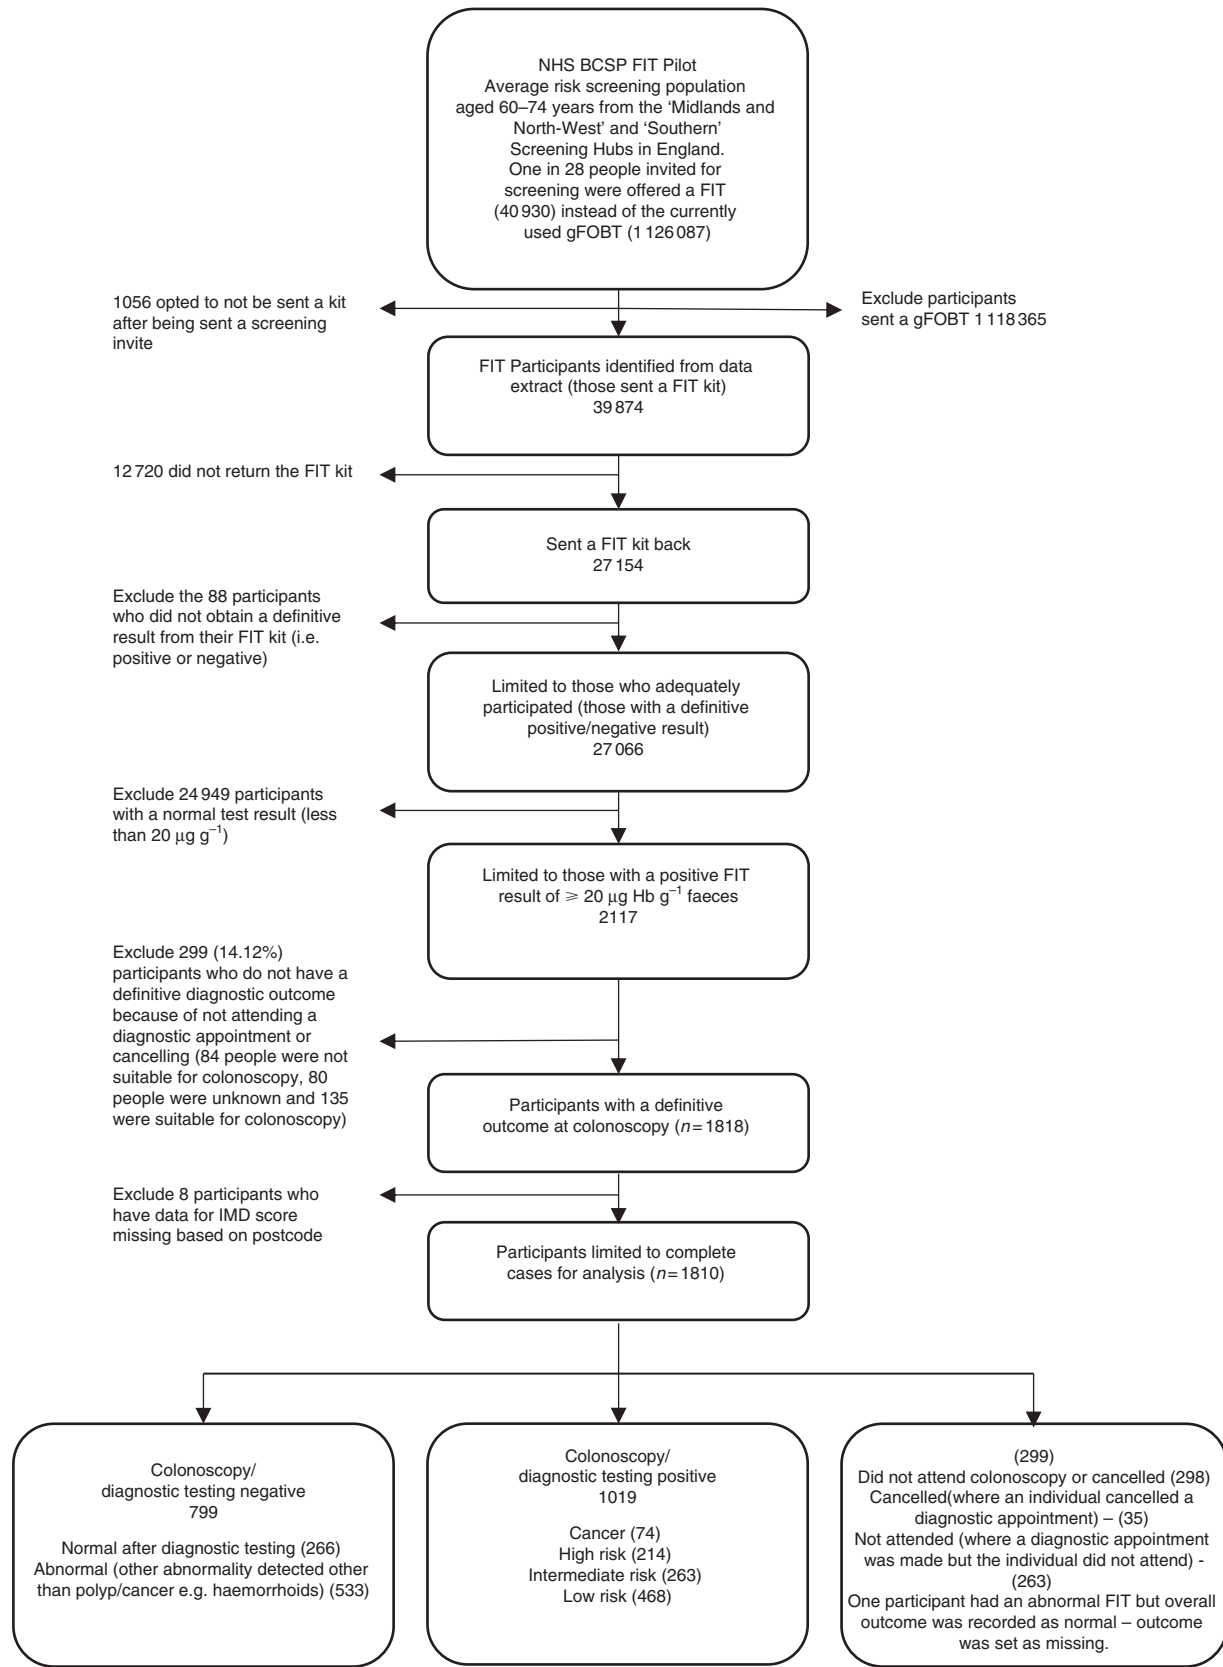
NHS BCSP FIT Pilot
Average risk screening population aged 60–74 years from the 'Midlands and North-West' and 'Southern' Screening Hubs in England.
One in 28 people invited for screening were offered a FIT (40 930) instead of the currently used gFOBT (1 126 087)

1056 opted to not be sent a kit after being sent a screening invite

Exclude participants sent a gFOBT 1 118 365

FIT Participants identified from data extract (those sent a FIT kit)
39 874

12 720 did not return the FIT kit

Sent a FIT kit back
27 154

Exclude the 88 participants who did not obtain a definitive result from their FIT kit (i.e. positive or negative)

Limited to those who adequately participated (those with a definitive positive/negative result)
27 066

Exclude 24 949 participants with a normal test result (less than 20 $\mu$g g$^{-1}$)

Limited to those with a positive FIT result of $\geqslant$ 20 $\mu$g Hb g$^{-1}$ faeces
2117

Exclude 299 (14.12%) participants who do not have a definitive diagnostic outcome because of not attending a diagnostic appointment or cancelling (84 people were not suitable for colonoscopy, 80 people were unknown and 135 were suitable for colonoscopy)

Participants with a definitive outcome at colonoscopy ($n$= 1818)

Exclude 8 participants who have data for IMD score missing based on postcode

Participants limited to complete cases for analysis ($n$= 1810)

Colonoscopy/
diagnostic testing negative
799

Normal after diagnostic testing (266)
Abnormal (other abnormality detected other than polyp/cancer e.g. haemorrhoids) (533)

Colonoscopy/
diagnostic testing positive
1019

Cancer (74)
High risk (214)
Intermediate risk (263)
Low risk (468)

(299)
Did not attend colonoscopy or cancelled (298)
Cancelled(where an individual cancelled a diagnostic appointment) – (35)
Not attended (where a diagnostic appointment was made but the individual did not attend) - (263)
One participant had an abnormal FIT but overall outcome was recorded as normal – outcome was set as missing.